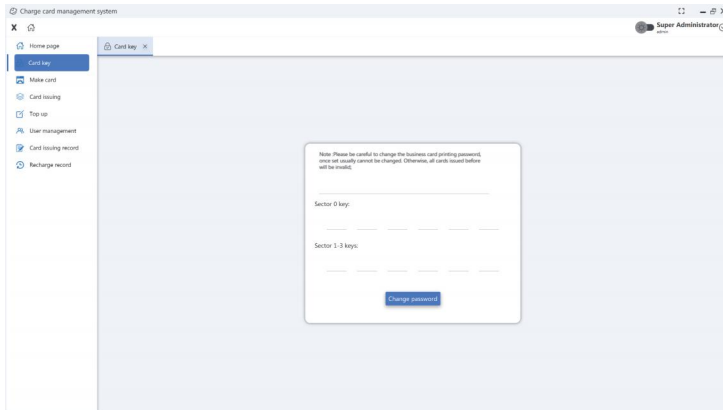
Charge card management system

X

Super Administrator
admin

Home page
Card key
Make card
Card issuing
Top up
User management
Card issuing record
Recharge record

Card key ×

Note: Please be careful to change the business card printing password, once set usually cannot be changed. Otherwise, all cards issued before will be invalid;

Sector 0 key:

Sector 1-3 keys:

Change password